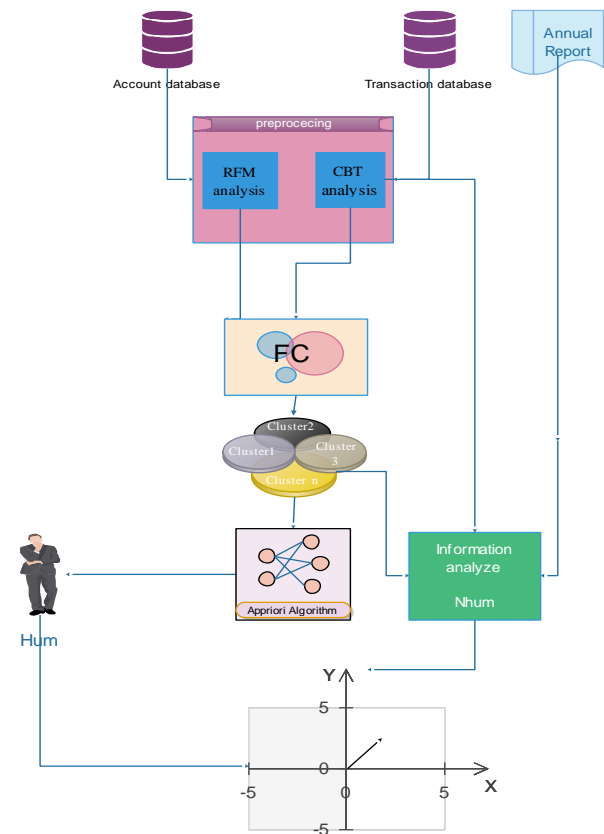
Annual Report

Account database

Transaction database

preprocecing

RFM analysis

CBT analysis

FC

Cluster2

Cluster1

Cluster 3

Cluster n

Appriori Algorithm

Hum

Information analyze

Nhum

Y

5

0

-5

0

5

X

-5